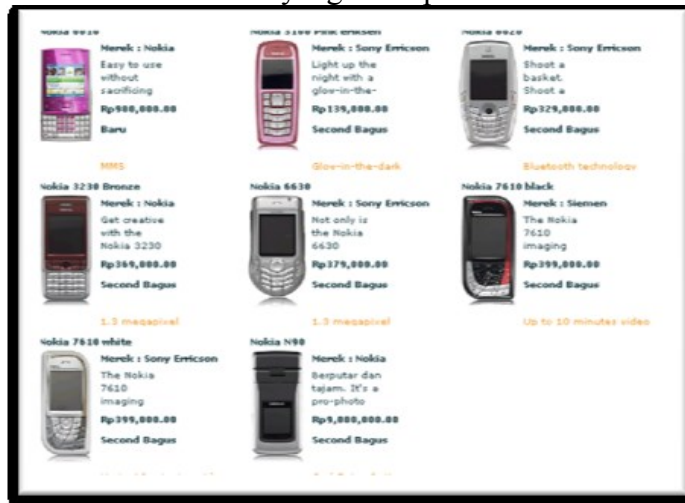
Nokia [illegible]
Merek : Nokia
Easy to use without sacrificing
Rp900,000.00
Baru
MMS

Nokia 3100 Pink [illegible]
Merek : Sony Ericsson
Light up the night with a glow-in-the-
Rp139,000.00
Second Bagus
Glow-in-the-dark

Nokia 6620
Merek : Sony Ericsson
Shoot a basket. Shoot a
Rp329,000.00
Second Bagus
Bluetooth technology

Nokia 3230 Bronze
Merek : Nokia
Get creative with the Nokia 3230
Rp369,000.00
Second Bagus
1.3 megapixel

Nokia 6630
Merek : Sony Ericsson
Not only is the Nokia 6630
Rp379,000.00
Second Bagus
1.3 megapixel

Nokia 7610 black
Merek : Siemen
The Nokia 7610 imaging
Rp399,000.00
Second Bagus
Up to 10 minutes video

Nokia 7610 white
Merek : Sony Ericsson
The Nokia 7610 imaging
Rp399,000.00
Second Bagus

Nokia N90
Merek : Nokia
Berputar dan tajam. It's a pro-photo
Rp9,000,000.00
Second Bagus